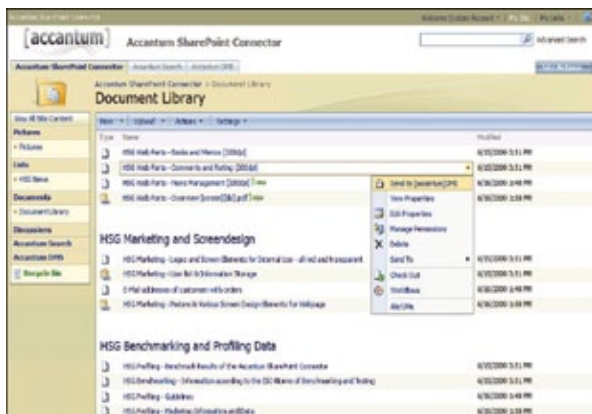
Accantum SharePoint Connector

Welcome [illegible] | My Site | My Links

[accantum] Accantum SharePoint Connector

Advanced Search

Accantum SharePoint Connector | Accantum Search | Accantum DMS

Site Actions

Accantum SharePoint Connector > Document Library

Document Library

View All Site Content

Pictures

Pictures

Lists

HSG News

Documents

Document Library

Discussions

Accantum Search

Accantum DMS

Recycle Bin

New | Upload | Actions | Settings

Type Name Modified

HSG Web Parts - Books and Memos [2006p] 6/15/2006 3:51 PM

HSG Web Parts - Comments and Rating [2006p] 6/15/2006 3:51 PM

HSG Web Parts - News Management [2006p] NEW 6/16/2006 2:48 PM

HSG Web Parts - Overview [screen][&] pdf NEW 6/16/2006 3:58 PM

Send to [accantum] DMS

View Properties

Edit Properties

Manage Permissions

Delete

Send To

Check Out

Workflows

Alert Me

HSG Marketing and Screendesign

HSG Marketing - Logos and Screen Elements for Internal Use - all red and transparent 6/15/2006 3:51 PM

HSG Marketing - User list & Information Storage 6/15/2006 3:51 PM

E-Mail addresses of customers with orders 6/16/2006 2:48 PM

HSG Marketing - Pictures & Various Screen Design Elements for Webpage 6/16/2006 3:58 PM

HSG Benchmarking and Profiling Data

HSG Profiling - Benchmark Results of the Accantum SharePoint Connector 6/15/2006 3:51 PM

HSG Benchmarking - Information according to the ISO 9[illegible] of Benchmarking and Testing 6/15/2006 3:51 PM

HSG Profiling - Guidelines 6/16/2006 2:48 PM

HSG Profiling - Marketing Information and Data 6/16/2006 3:58 PM